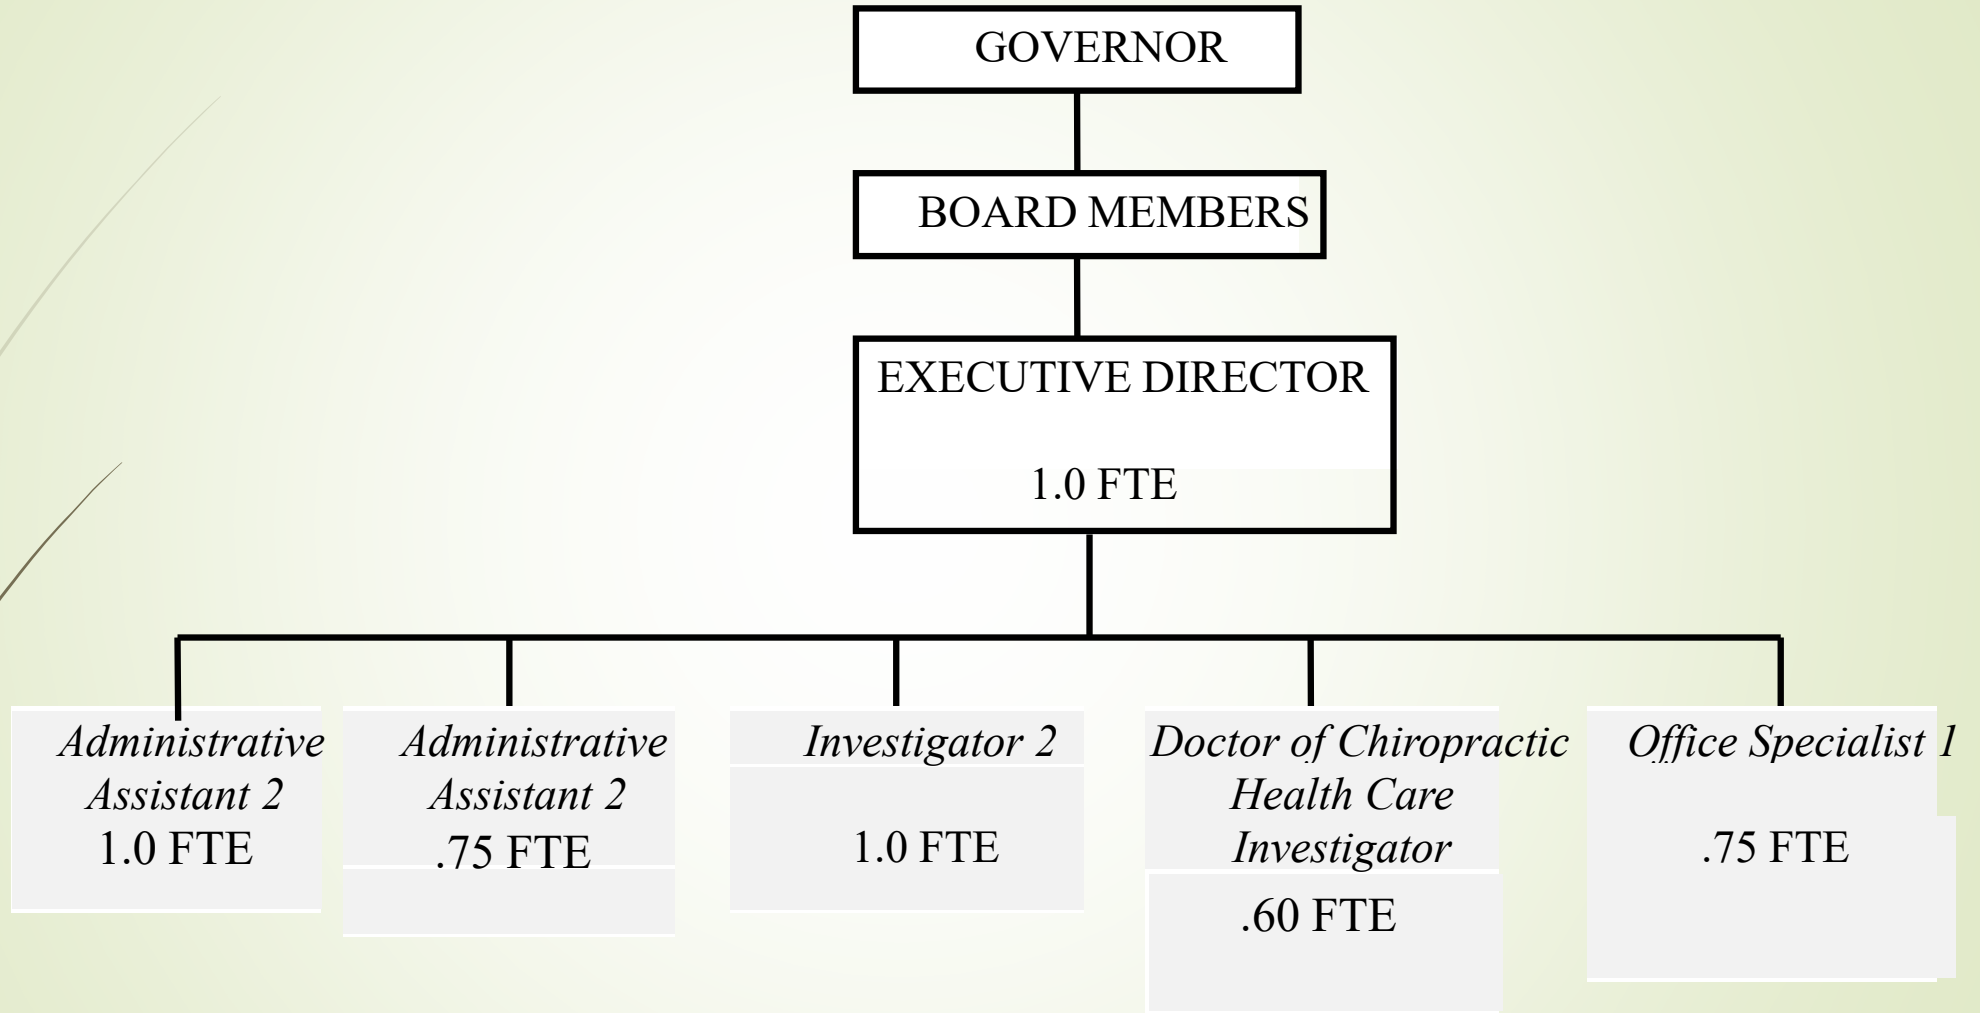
GOVERNOR

BOARD MEMBERS

EXECUTIVE DIRECTOR

1.0 FTE

Administrative Assistant 2
1.0 FTE

Administrative Assistant 2
.75 FTE

Investigator 2

1.0 FTE

Doctor of Chiropractic Health Care Investigator

.60 FTE

Office Specialist 1

.75 FTE